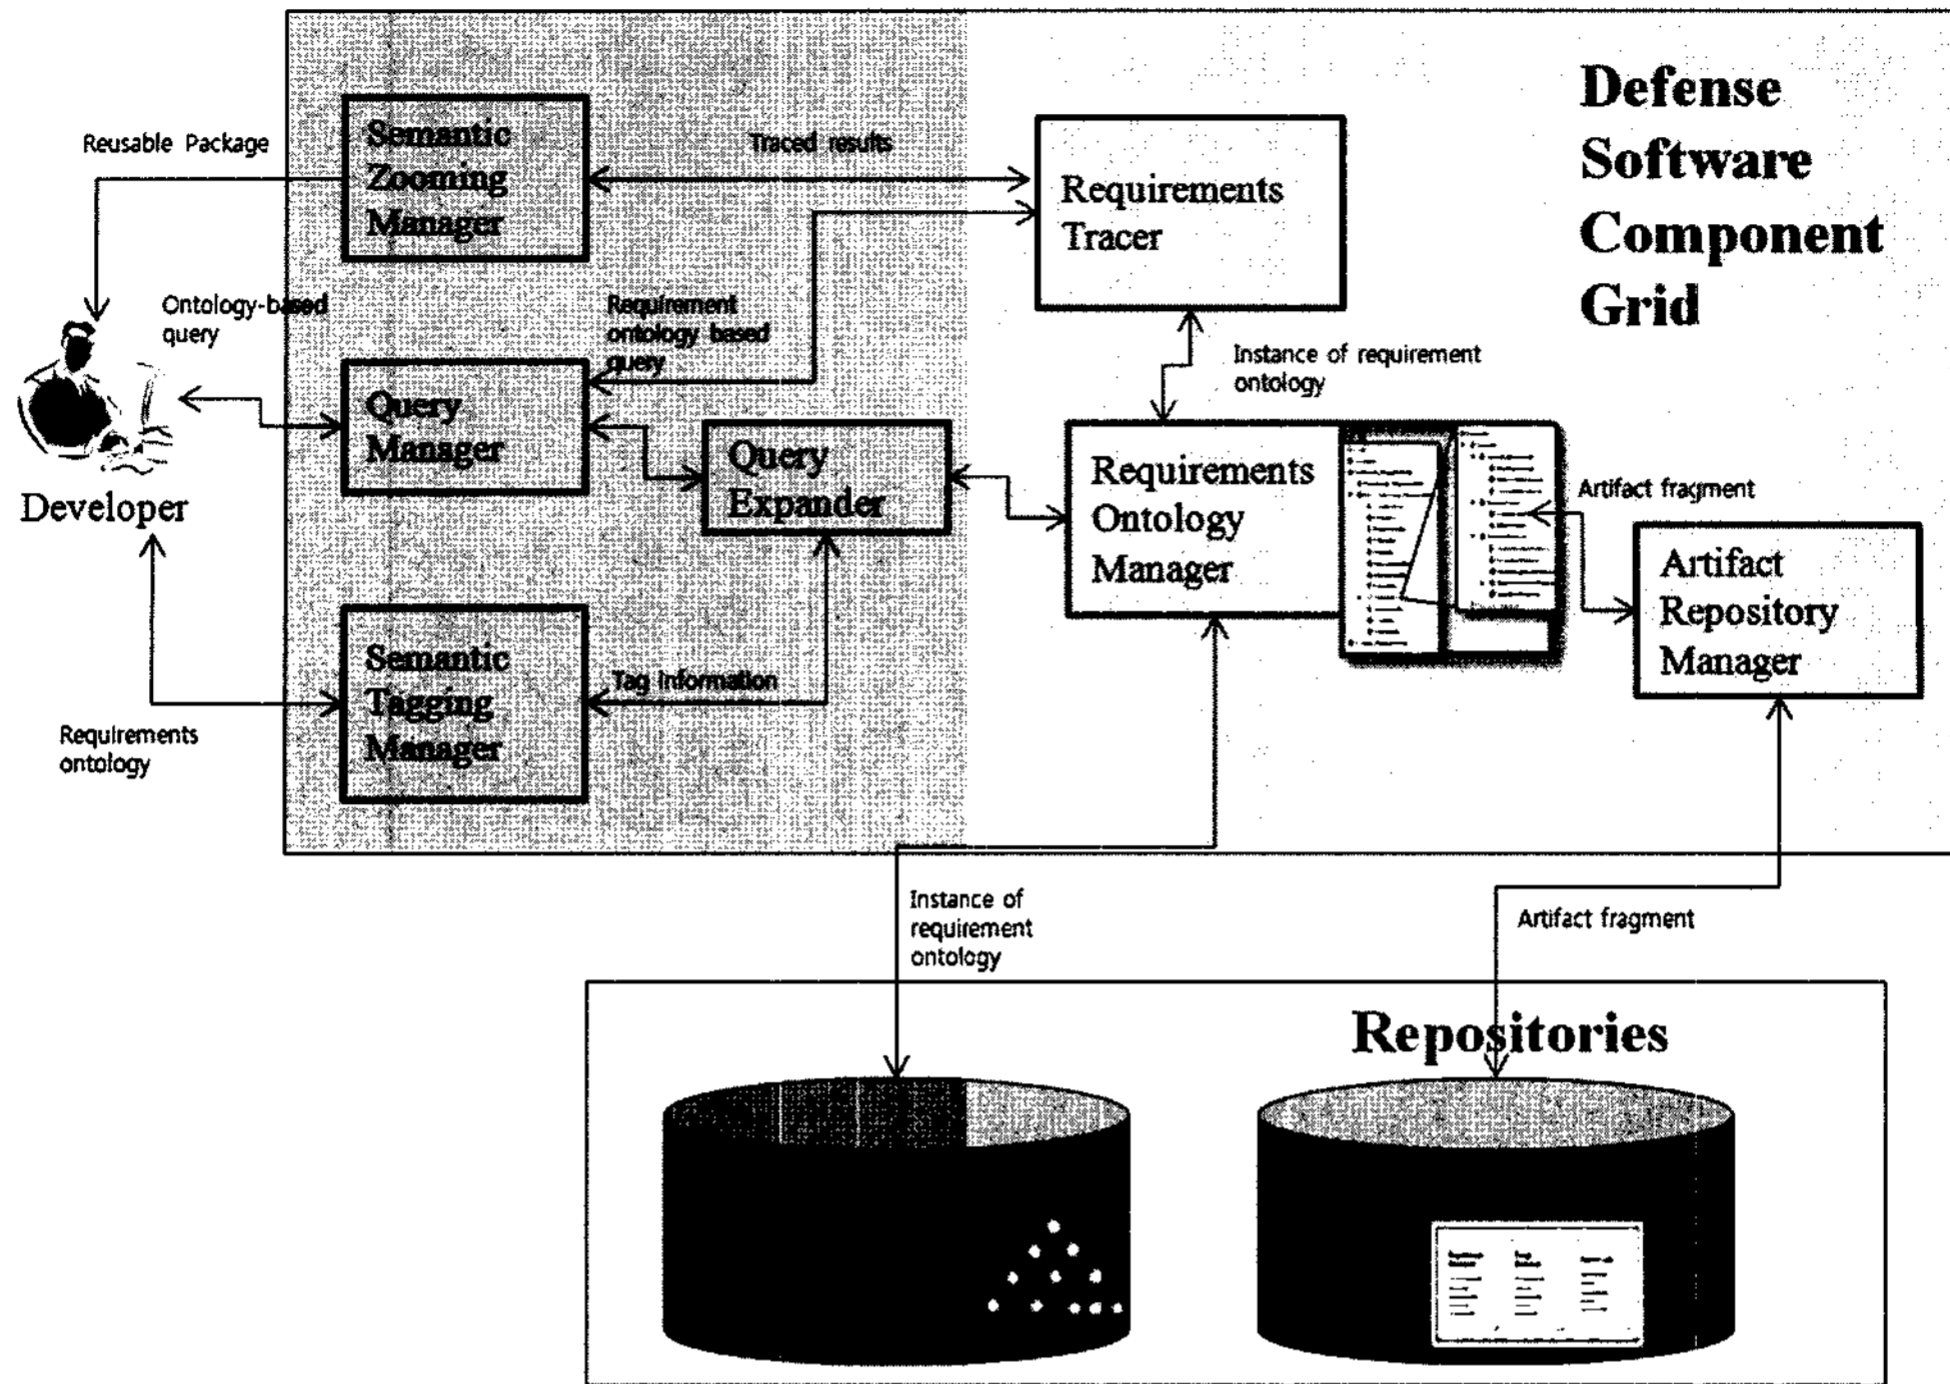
Defense Software Component Grid

Reusable Package

Semantic Zooming Manager

Traced results

Requirements Tracer

Ontology-based query

Requirement ontology based query

Instance of requirement ontology

Query Manager

Query Expander

Requirements Ontology Manager

Artifact fragment

Artifact Repository Manager

Developer

Semantic Tagging Manager

Tag information

Requirements ontology

Instance of requirement ontology

Artifact fragment

Repositories